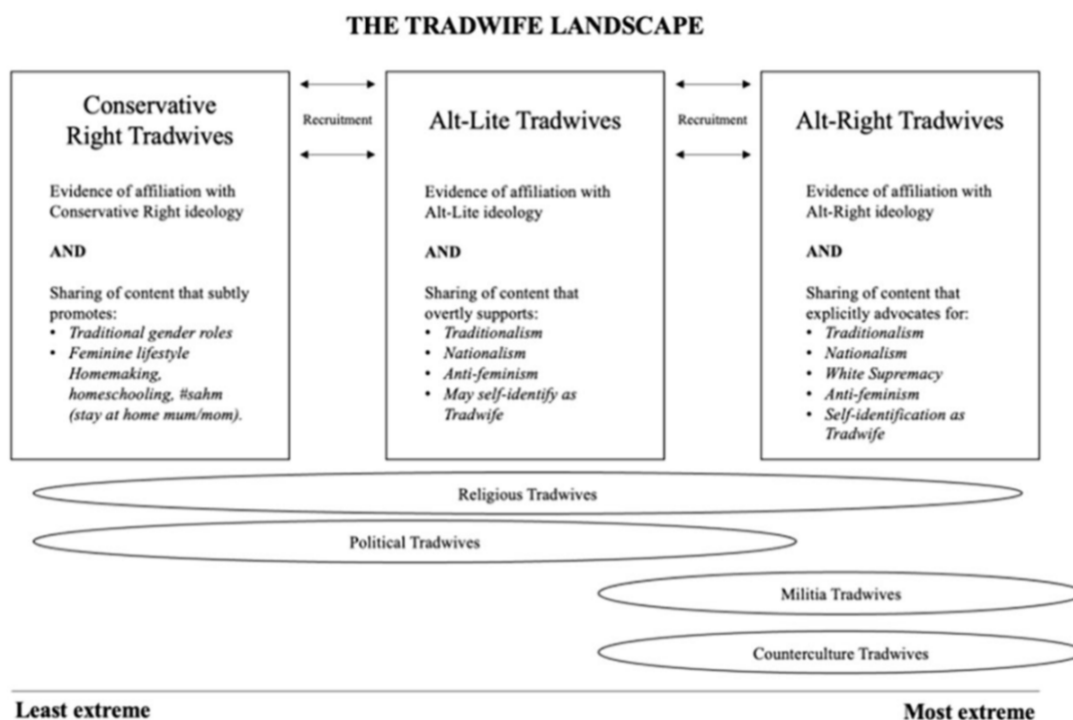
THE TRADWIFE LANDSCAPE

Conservative Right Tradwives

Evidence of affiliation with Conservative Right ideology

AND

Sharing of content that subtly promotes:
• *Traditional gender roles*
• *Feminine lifestyle Homemaking, homeschooling, #sahm (stay at home mum/mom).*

Recruitment

Alt-Lite Tradwives

Evidence of affiliation with Alt-Lite ideology

AND

Sharing of content that overtly supports:
• *Traditionalism*
• *Nationalism*
• *Anti-feminism*
• *May self-identify as Tradwife*

Recruitment

Alt-Right Tradwives

Evidence of affiliation with Alt-Right ideology

AND

Sharing of content that explicitly advocates for:
• *Traditionalism*
• *Nationalism*
• *White Supremacy*
• *Anti-feminism*
• *Self-identification as Tradwife*

Religious Tradwives

Political Tradwives

Militia Tradwives

Counterculture Tradwives

Least extreme

Most extreme